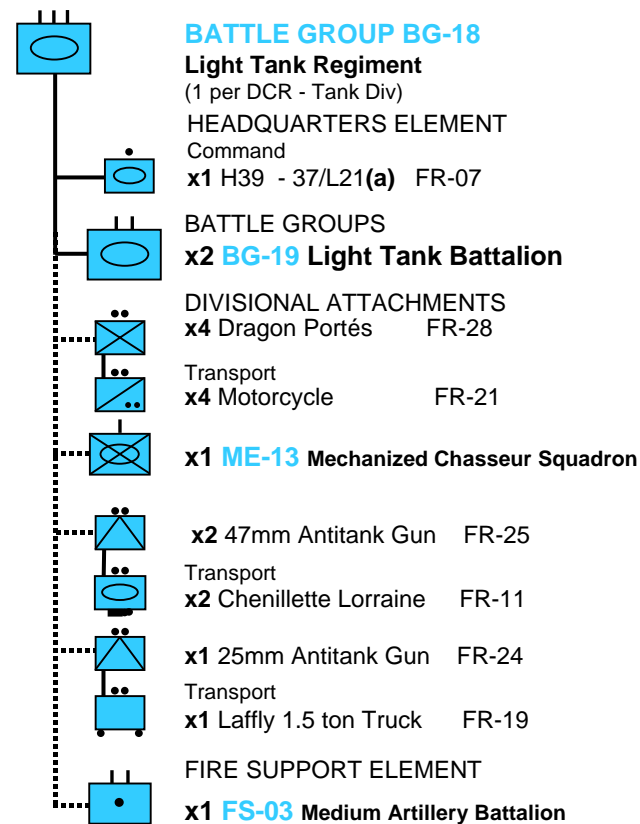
BATTLE GROUP BG-18
Light Tank Regiment
(1 per DCR - Tank Div)

HEADQUARTERS ELEMENT
Command
x1 H39 - 37/L21(a) FR-07

BATTLE GROUPS
x2 BG-19 Light Tank Battalion

DIVISIONAL ATTACHMENTS
x4 Dragon Portés FR-28

Transport
x4 Motorcycle FR-21

x1 ME-13 Mechanized Chasseur Squadron

x2 47mm Antitank Gun FR-25

Transport
x2 Chenillette Lorraine FR-11

x1 25mm Antitank Gun FR-24

Transport
x1 Laffly 1.5 ton Truck FR-19

FIRE SUPPORT ELEMENT
x1 FS-03 Medium Artillery Battalion